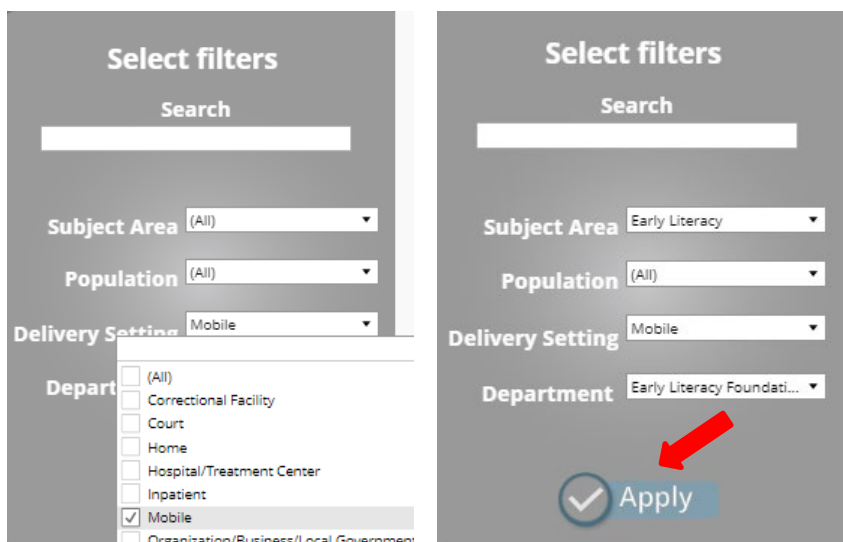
Select filters

Search

Subject Area (All)

Population (All)

Delivery Setting Mobile

Depart

(All)
Correctional Facility
Court
Home
Hospital/Treatment Center
Inpatient
Mobile
Organization/Business/Local Government

Select filters

Search

Subject Area Early Literacy

Population (All)

Delivery Setting Mobile

Department Early Literacy Foundati...

Apply